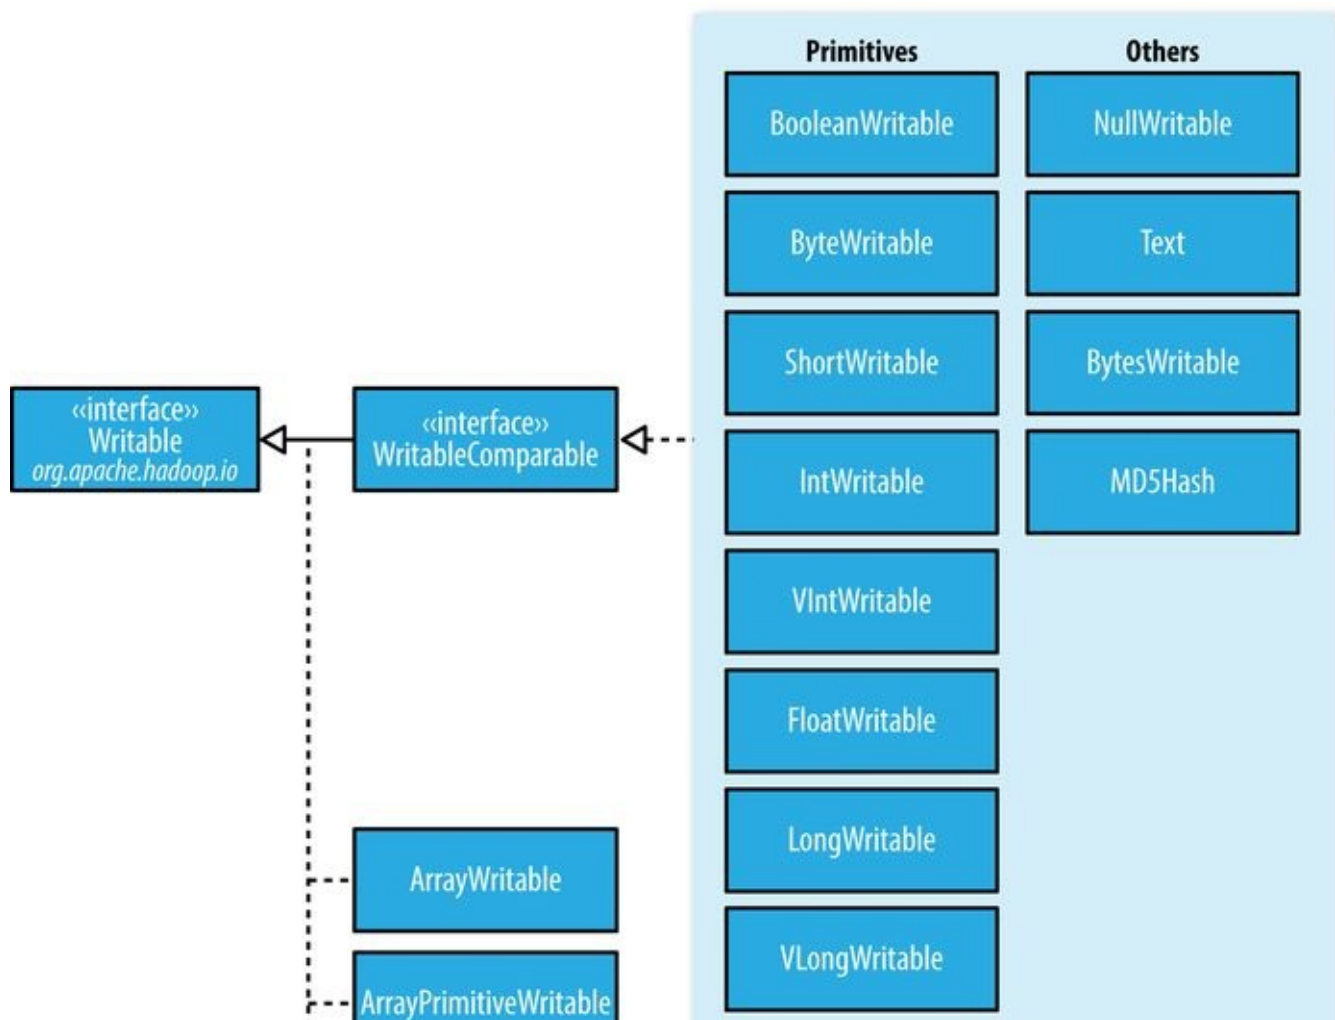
«interface»
Writable
org.apache.hadoop.io

«interface»
WritableComparable

Primitives

BooleanWritable

ByteWritable

ShortWritable

IntWritable

VIntWritable

FloatWritable

LongWritable

VLongWritable

Others

NullWritable

Text

BytesWritable

MD5Hash

ArrayWritable

ArrayPrimitiveWritable